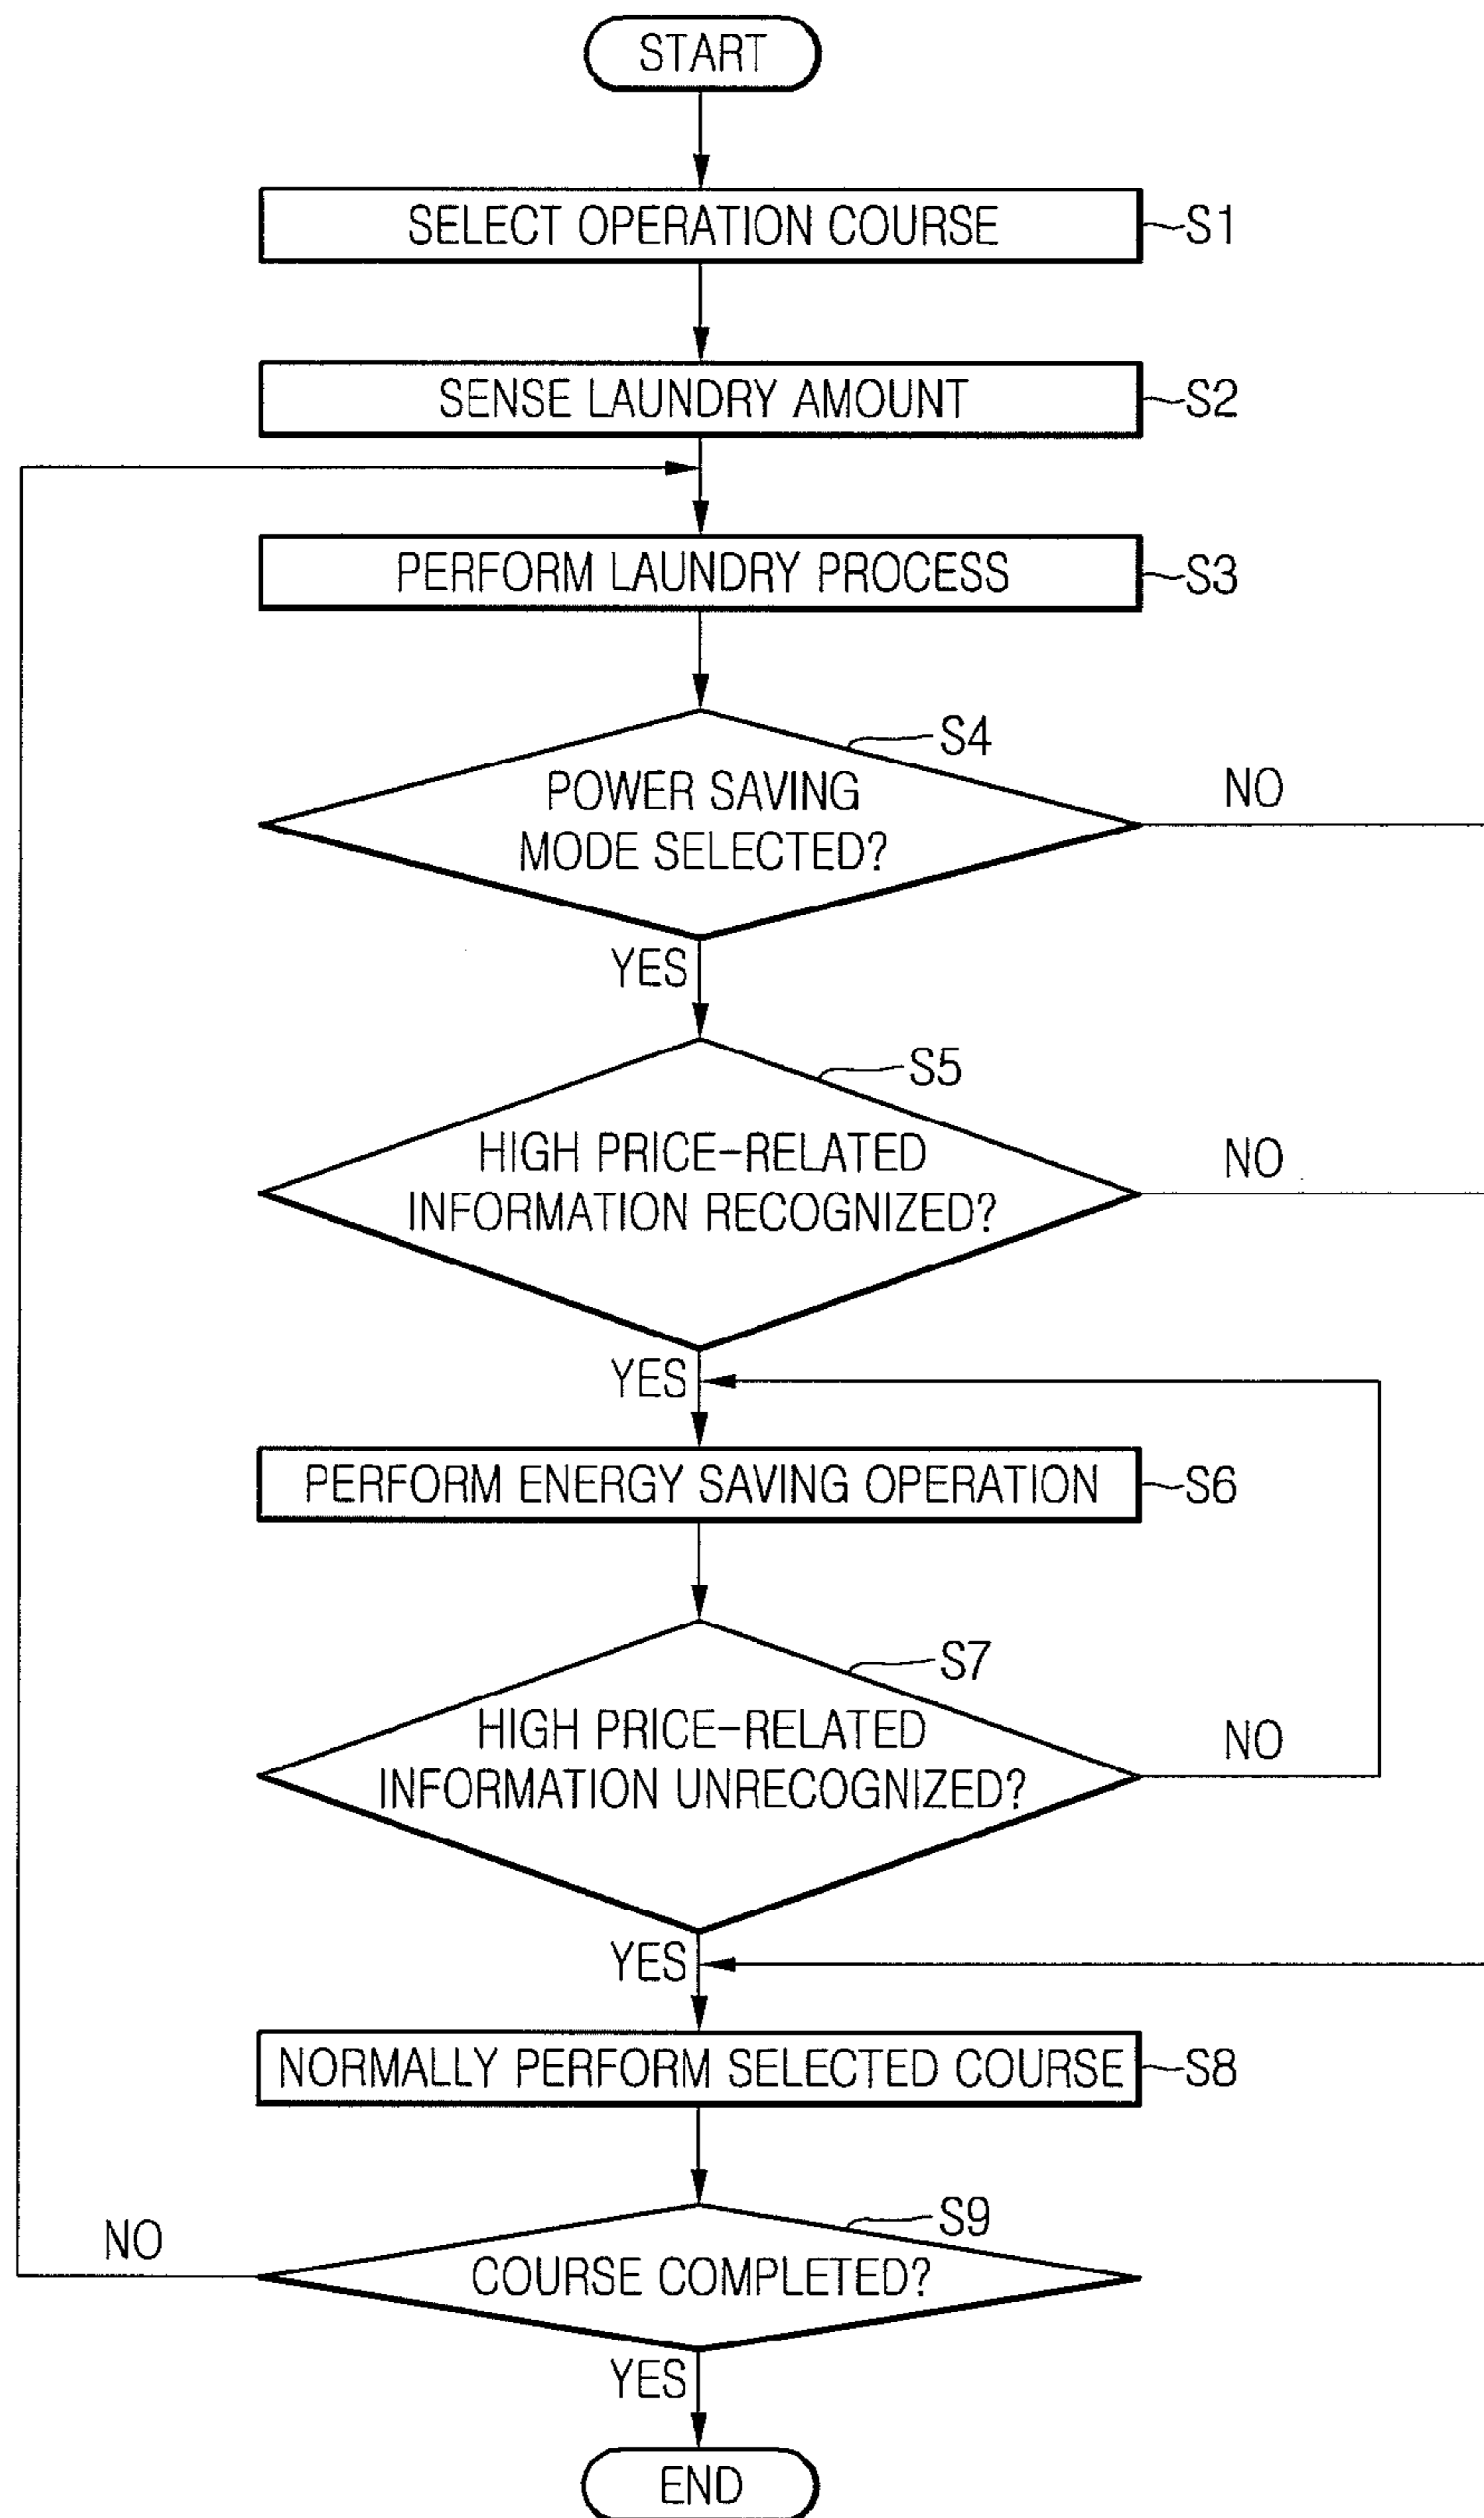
START

SELECT OPERATION COURSE S1

SENSE LAUNDRY AMOUNT S2

PERFORM LAUNDRY PROCESS S3

S4
POWER SAVING MODE SELECTED?
NO
YES

S5
HIGH PRICE-RELATED INFORMATION RECOGNIZED?
NO
YES

PERFORM ENERGY SAVING OPERATION S6

S7
HIGH PRICE-RELATED INFORMATION UNRECOGNIZED?
NO
YES

NORMALLY PERFORM SELECTED COURSE S8

S9
NO
COURSE COMPLETED?
YES

END